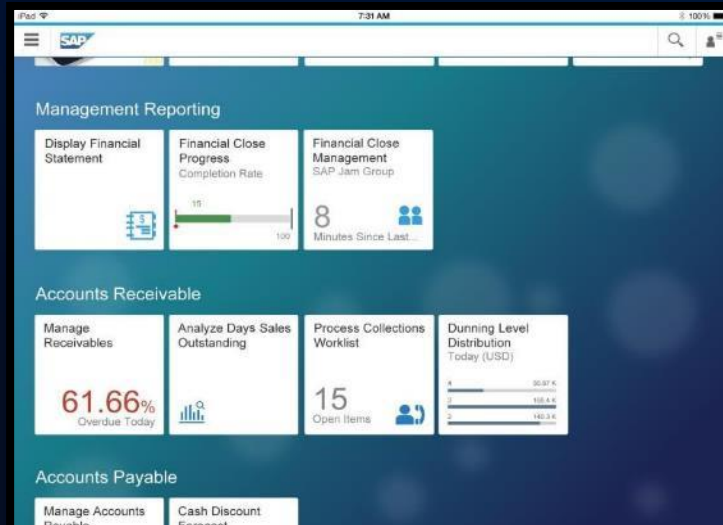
iPad 7:31 AM 100%

SAP

Management Reporting

Display Financial Statement

Financial Close Progress
Completion Rate
15
100

Financial Close Management
SAP Jam Group
8
Minutes Since Last...

Accounts Receivable

Manage Receivables
61.66%
Overdue Today

Analyze Days Sales Outstanding

Process Collections Worklist
15
Open Items

Dunning Level Distribution
Today (USD)
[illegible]
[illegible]
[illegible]

Accounts Payable

Manage Accounts Payable

Cash Discount Forecast